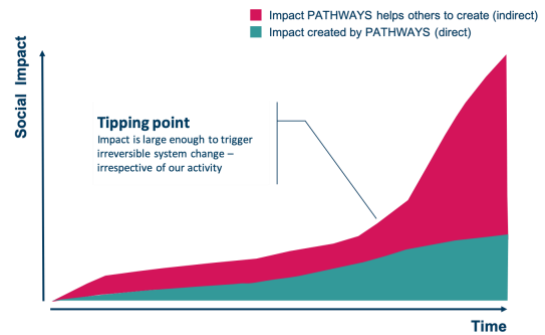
Impact PATHWAYS helps others to create (indirect)
Impact created by PATHWAYS (direct)

Social Impact

Tipping point
Impact is large enough to trigger irreversible system change – irrespective of our activity

Time